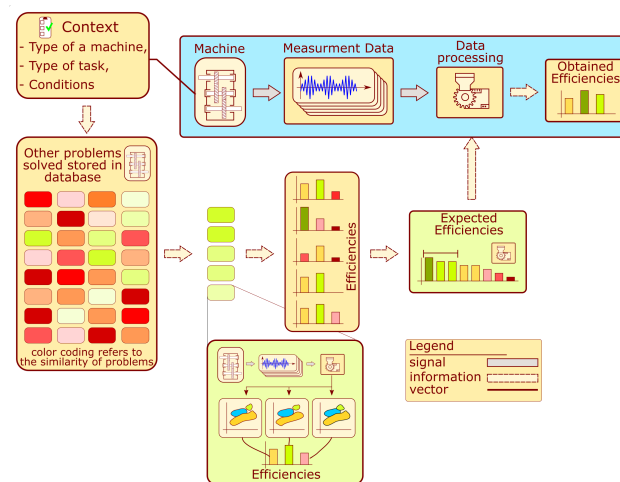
Context
- Type of a machine,
- Type of task,
- Conditions

Machine

Measurment Data

Data processing

Obtained Efficiencies

Other problems solved stored in database

color coding refers to the similarity of problems

Efficiencies

Expected Efficiencies

Legend
signal
information
vector

Efficiencies